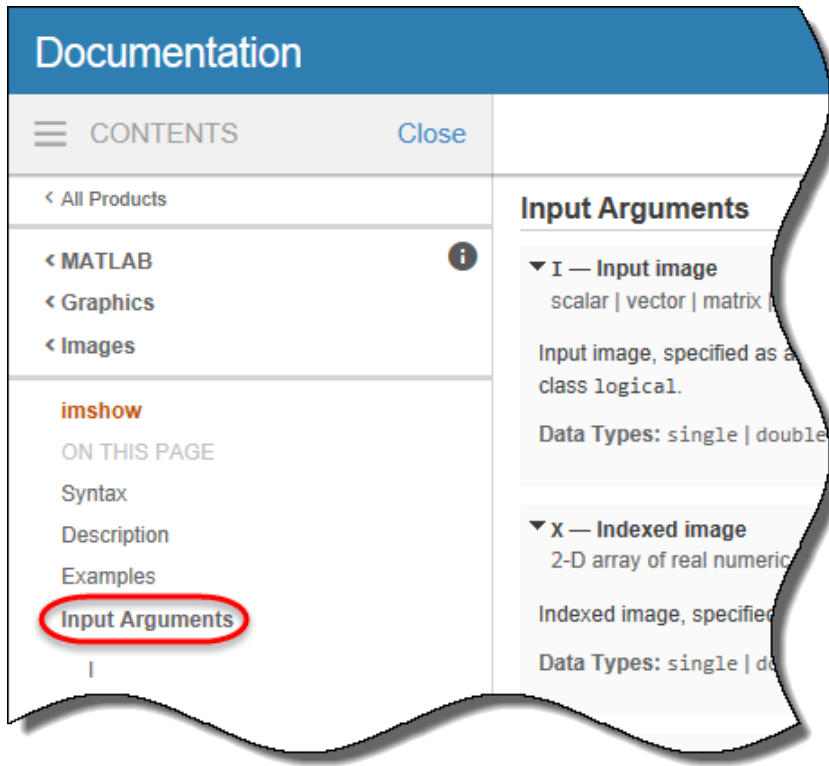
Documentation

CONTENTS Close

< All Products

< MATLAB
< Graphics
< Images

imshow
ON THIS PAGE
Syntax
Description
Examples
Input Arguments
I

Input Arguments

I — Input image
scalar | vector | matrix |

Input image, specified as a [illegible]
class logical.

Data Types: single | double

X — Indexed image
2-D array of real numeric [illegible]

Indexed image, specified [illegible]

Data Types: single | do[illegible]